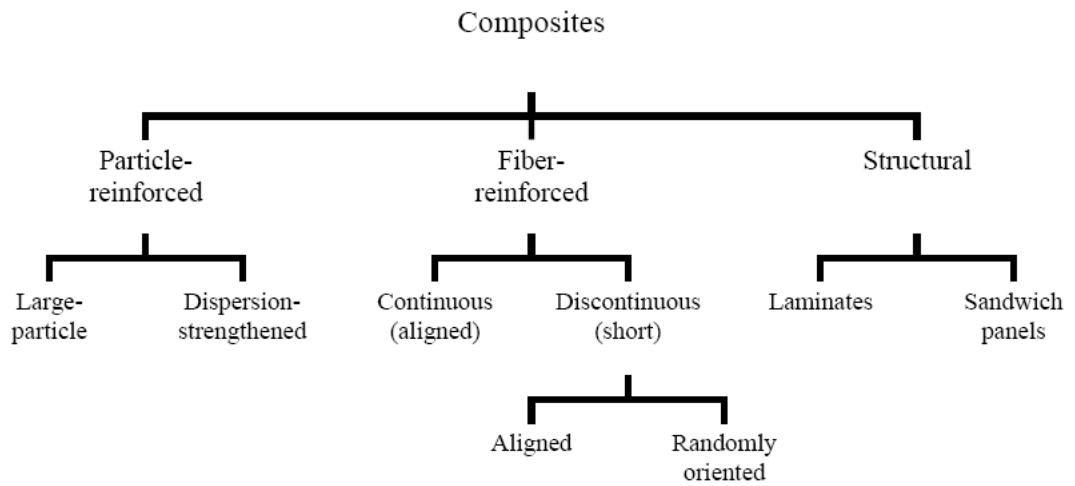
Composites

Particle-reinforced

Fiber-reinforced

Structural

Large-particle

Dispersion-strengthened

Continuous (aligned)

Discontinuous (short)

Laminates

Sandwich panels

Aligned

Randomly oriented